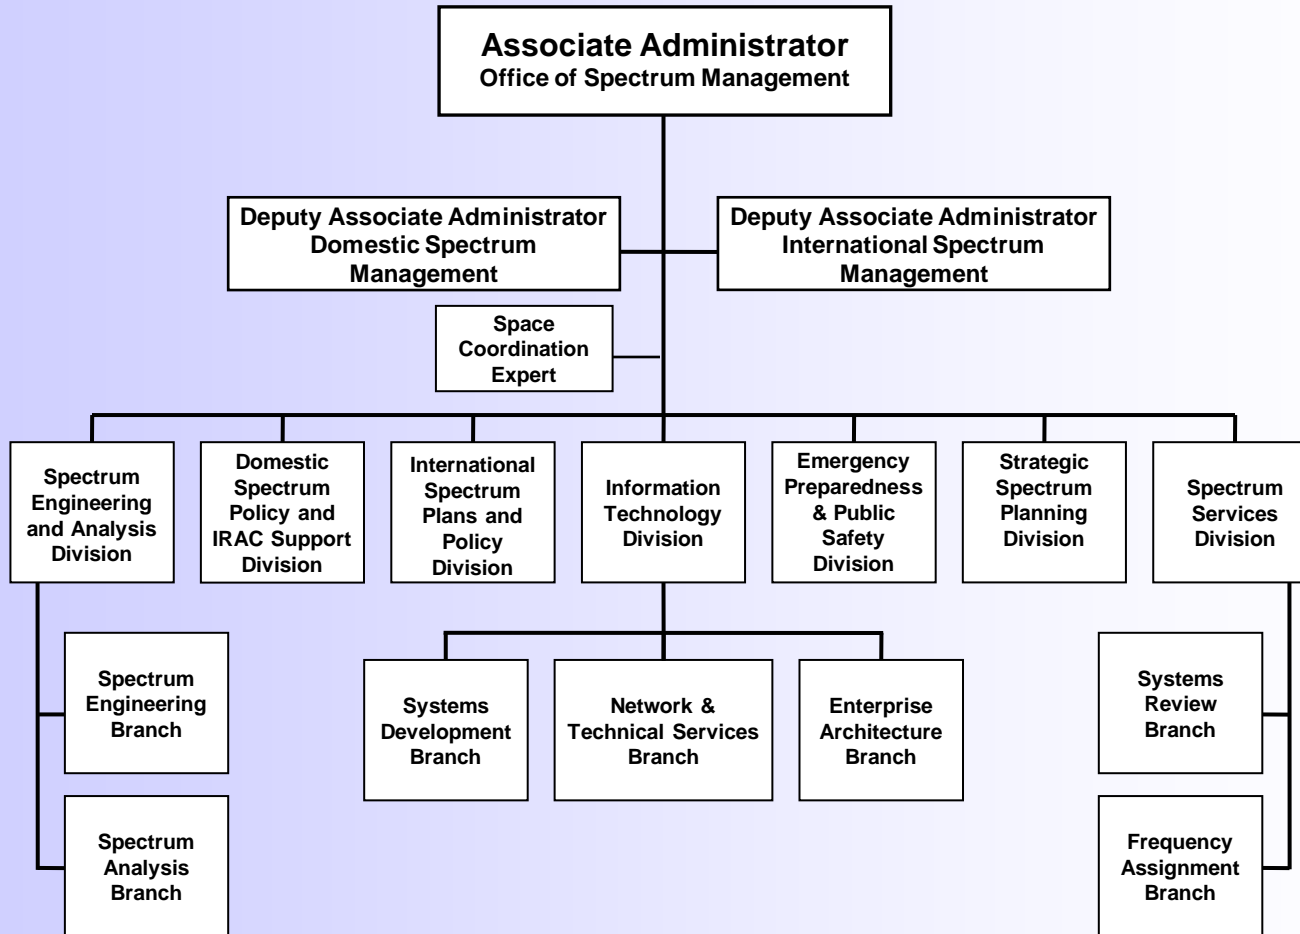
Associate Administrator
Office of Spectrum Management

Deputy Associate Administrator
Domestic Spectrum Management

Deputy Associate Administrator
International Spectrum Management

Space Coordination Expert

Spectrum Engineering and Analysis Division

Domestic Spectrum Policy and IRAC Support Division

International Spectrum Plans and Policy Division

Information Technology Division

Emergency Preparedness & Public Safety Division

Strategic Spectrum Planning Division

Spectrum Services Division

Spectrum Engineering Branch

Spectrum Analysis Branch

Systems Development Branch

Network & Technical Services Branch

Enterprise Architecture Branch

Systems Review Branch

Frequency Assignment Branch